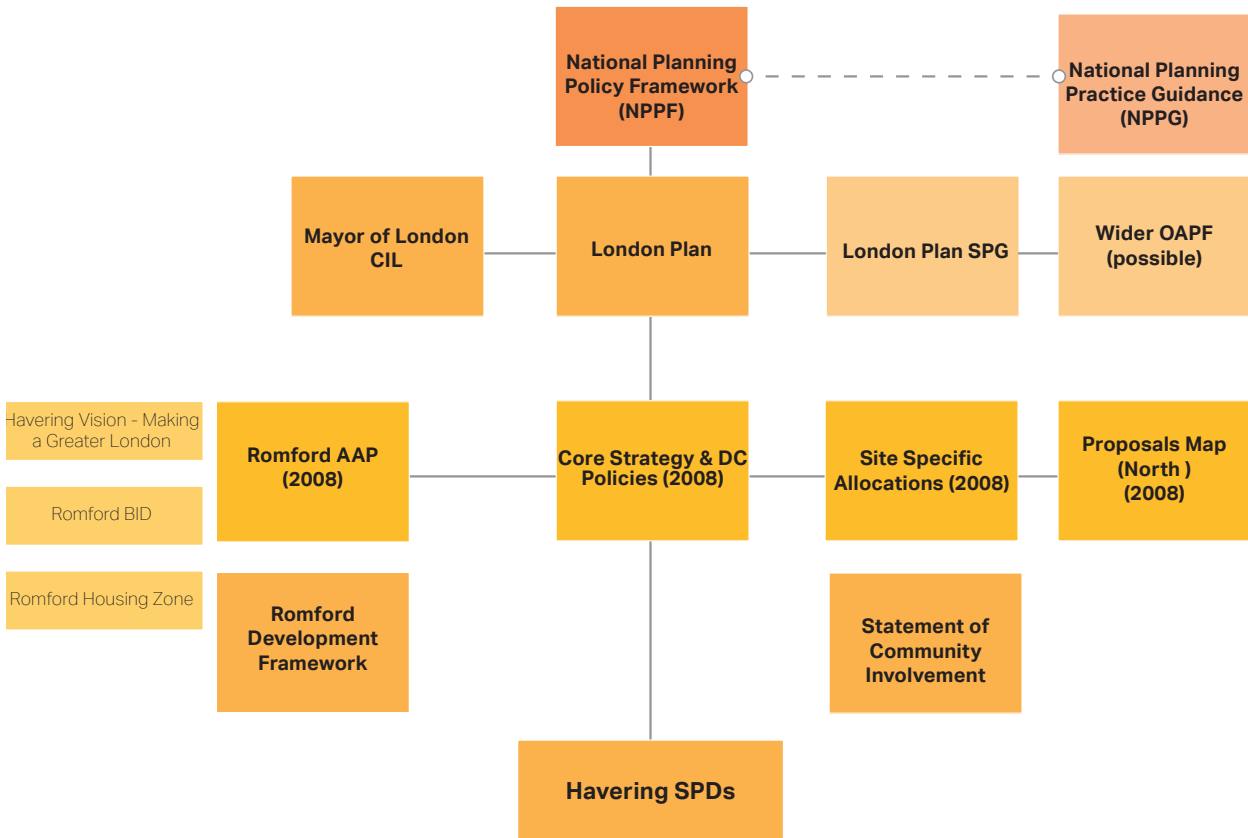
National Planning Policy Framework (NPPF)

National Planning Practice Guidance (NPPG)

Mayor of London CIL

London Plan

London Plan SPG

Wider OAPF (possible)

Havering Vision - Making a Greater London

Romford BID

Romford Housing Zone

Romford AAP (2008)

Core Strategy & DC Policies (2008)

Site Specific Allocations (2008)

Proposals Map (North ) (2008)

Romford Development Framework

Statement of Community Involvement

Havering SPDs